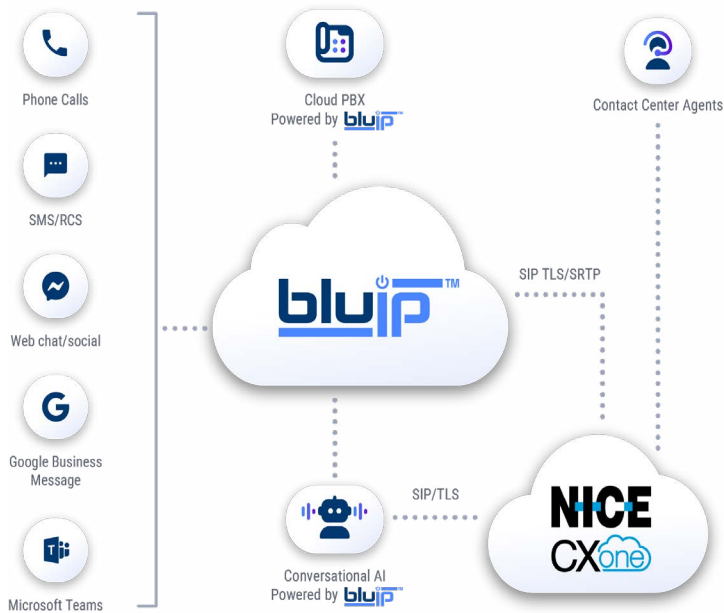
Phone Calls

SMS/RCS

Web chat/social

Google Business Message

Microsoft Teams

Cloud PBX
Powered by bluip™

Contact Center Agents

bluip™

SIP TLS/SRTP

SIP/TLS

Conversational AI
Powered by bluip™

NICE
CXone